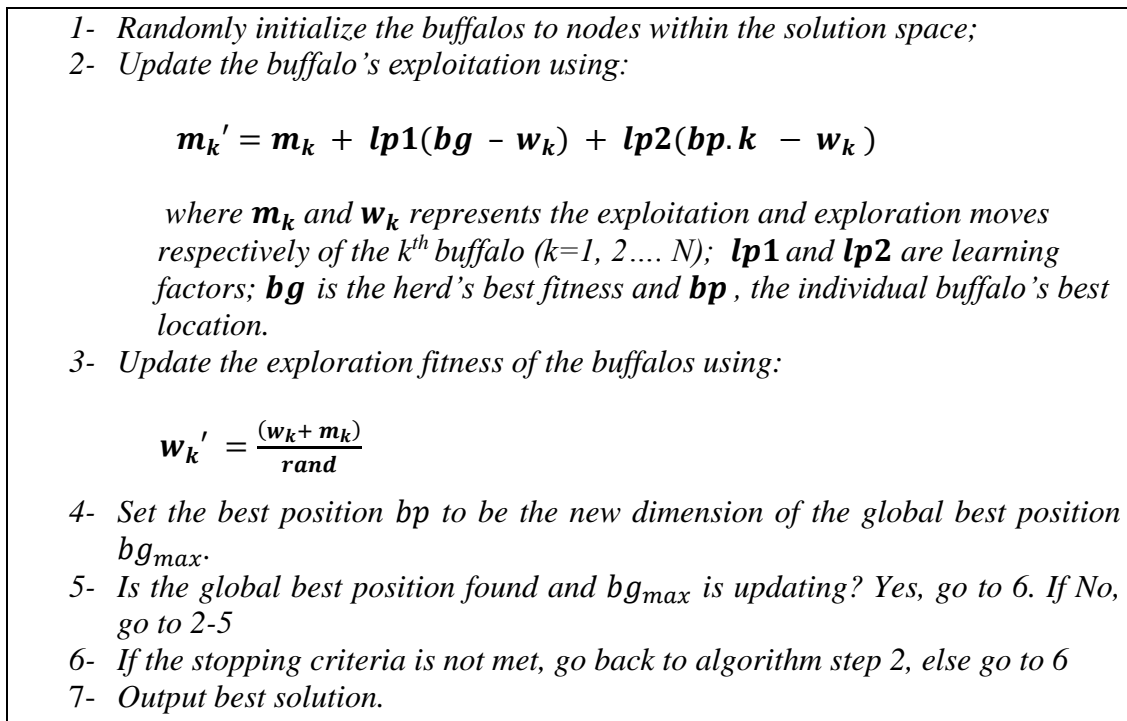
1- Randomly initialize the buffalos to nodes within the solution space;

2- Update the buffalo's exploitation using:

$\boldsymbol{m_k}' = \boldsymbol{m_k} + \boldsymbol{lp1}(\boldsymbol{bg} - \boldsymbol{w_k}) + \boldsymbol{lp2}(\boldsymbol{bp.k} - \boldsymbol{w_k})$

where $\boldsymbol{m_k}$ and $\boldsymbol{w_k}$ represents the exploitation and exploration moves respectively of the $k^{th}$ buffalo (k=1, 2…. N); $\boldsymbol{lp1}$ and $\boldsymbol{lp2}$ are learning factors; $\boldsymbol{bg}$ is the herd's best fitness and $\boldsymbol{bp}$ , the individual buffalo's best location.

3- Update the exploration fitness of the buffalos using:

$\boldsymbol{w_k}' = \frac{(\boldsymbol{w_k} + \boldsymbol{m_k})}{\boldsymbol{rand}}$

4- Set the best position bp to be the new dimension of the global best position $bg_{max}$.

5- Is the global best position found and $bg_{max}$ is updating? Yes, go to 6. If No, go to 2-5

6- If the stopping criteria is not met, go back to algorithm step 2, else go to 6

7- Output best solution.